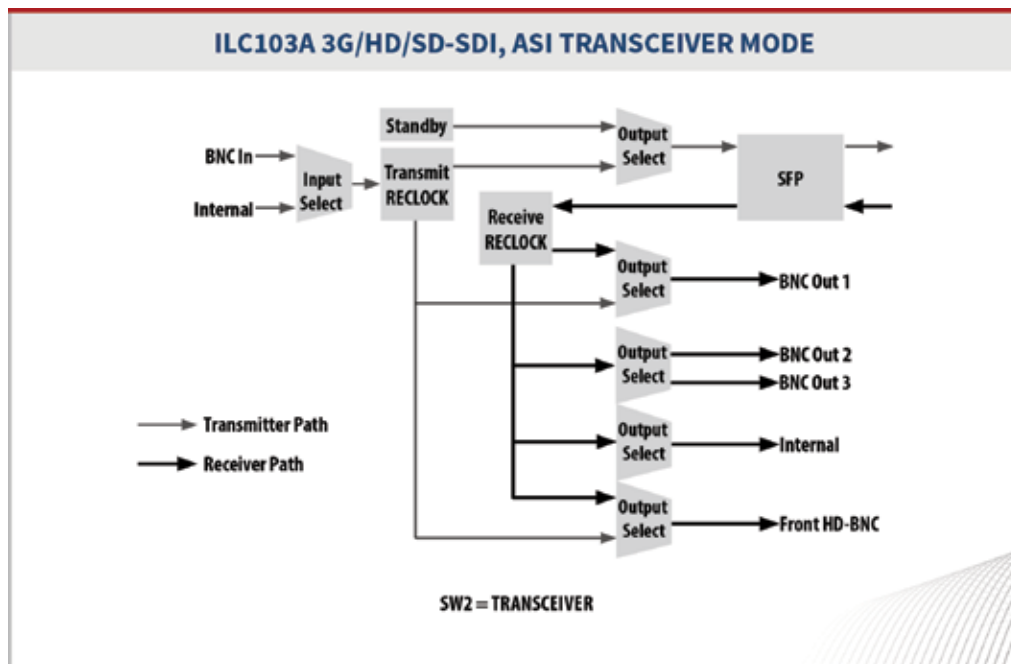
ILC103A 3G/HD/SD-SDI, ASI TRANSCEIVER MODE

BNC In

Internal

Input Select

Standby

Transmit RECLOCK

Output Select

SFP

Receive RECLOCK

Output Select

BNC Out 1

Output Select

BNC Out 2

BNC Out 3

Output Select

Internal

Output Select

Front HD-BNC

Transmitter Path

Receiver Path

SW2 = TRANSCEIVER